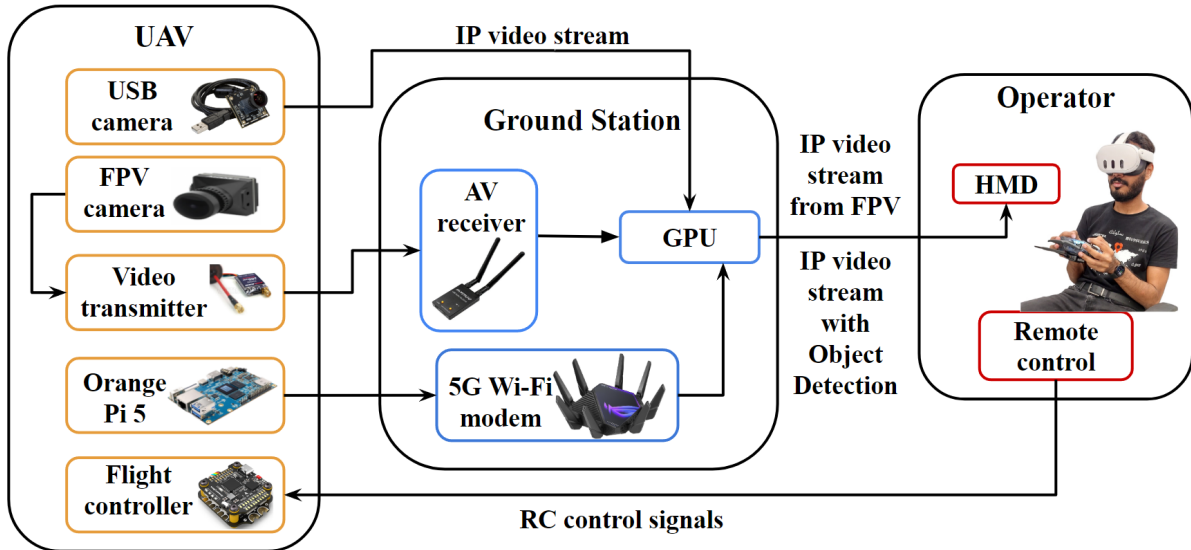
UAV

USB camera

FPV camera

Video transmitter

Orange Pi 5

Flight controller

IP video stream

Ground Station

AV receiver

GPU

5G Wi-Fi modem

IP video stream from FPV

IP video stream with Object Detection

Operator

HMD

Remote control

RC control signals